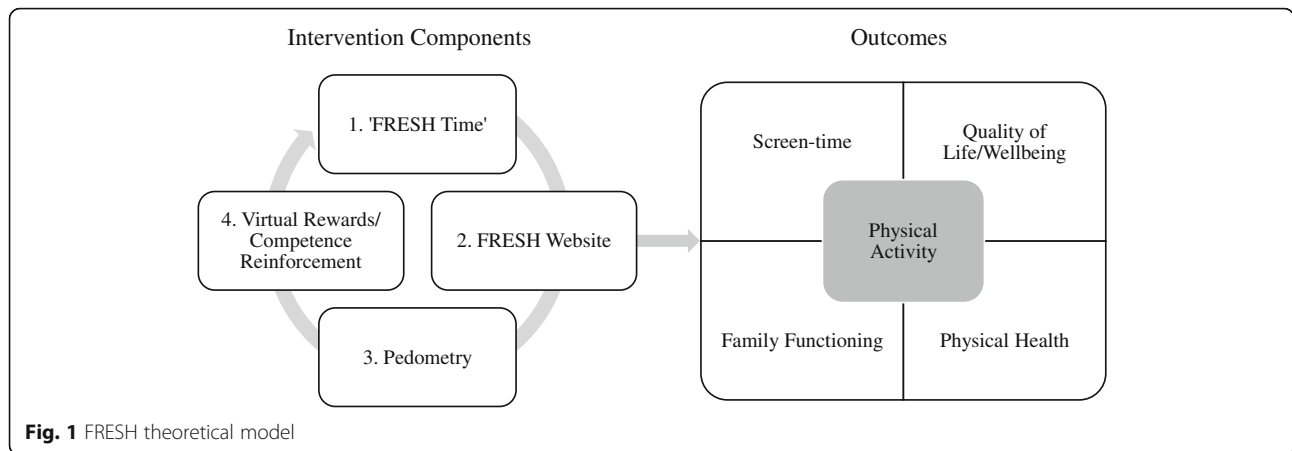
Intervention Components

1. 'FRESH Time'

4. Virtual Rewards/ Competence Reinforcement

2. FRESH Website

3. Pedometry

Outcomes

Screen-time

Quality of Life/Wellbeing

Physical Activity

Family Functioning

Physical Health

**Fig. 1** FRESH theoretical model